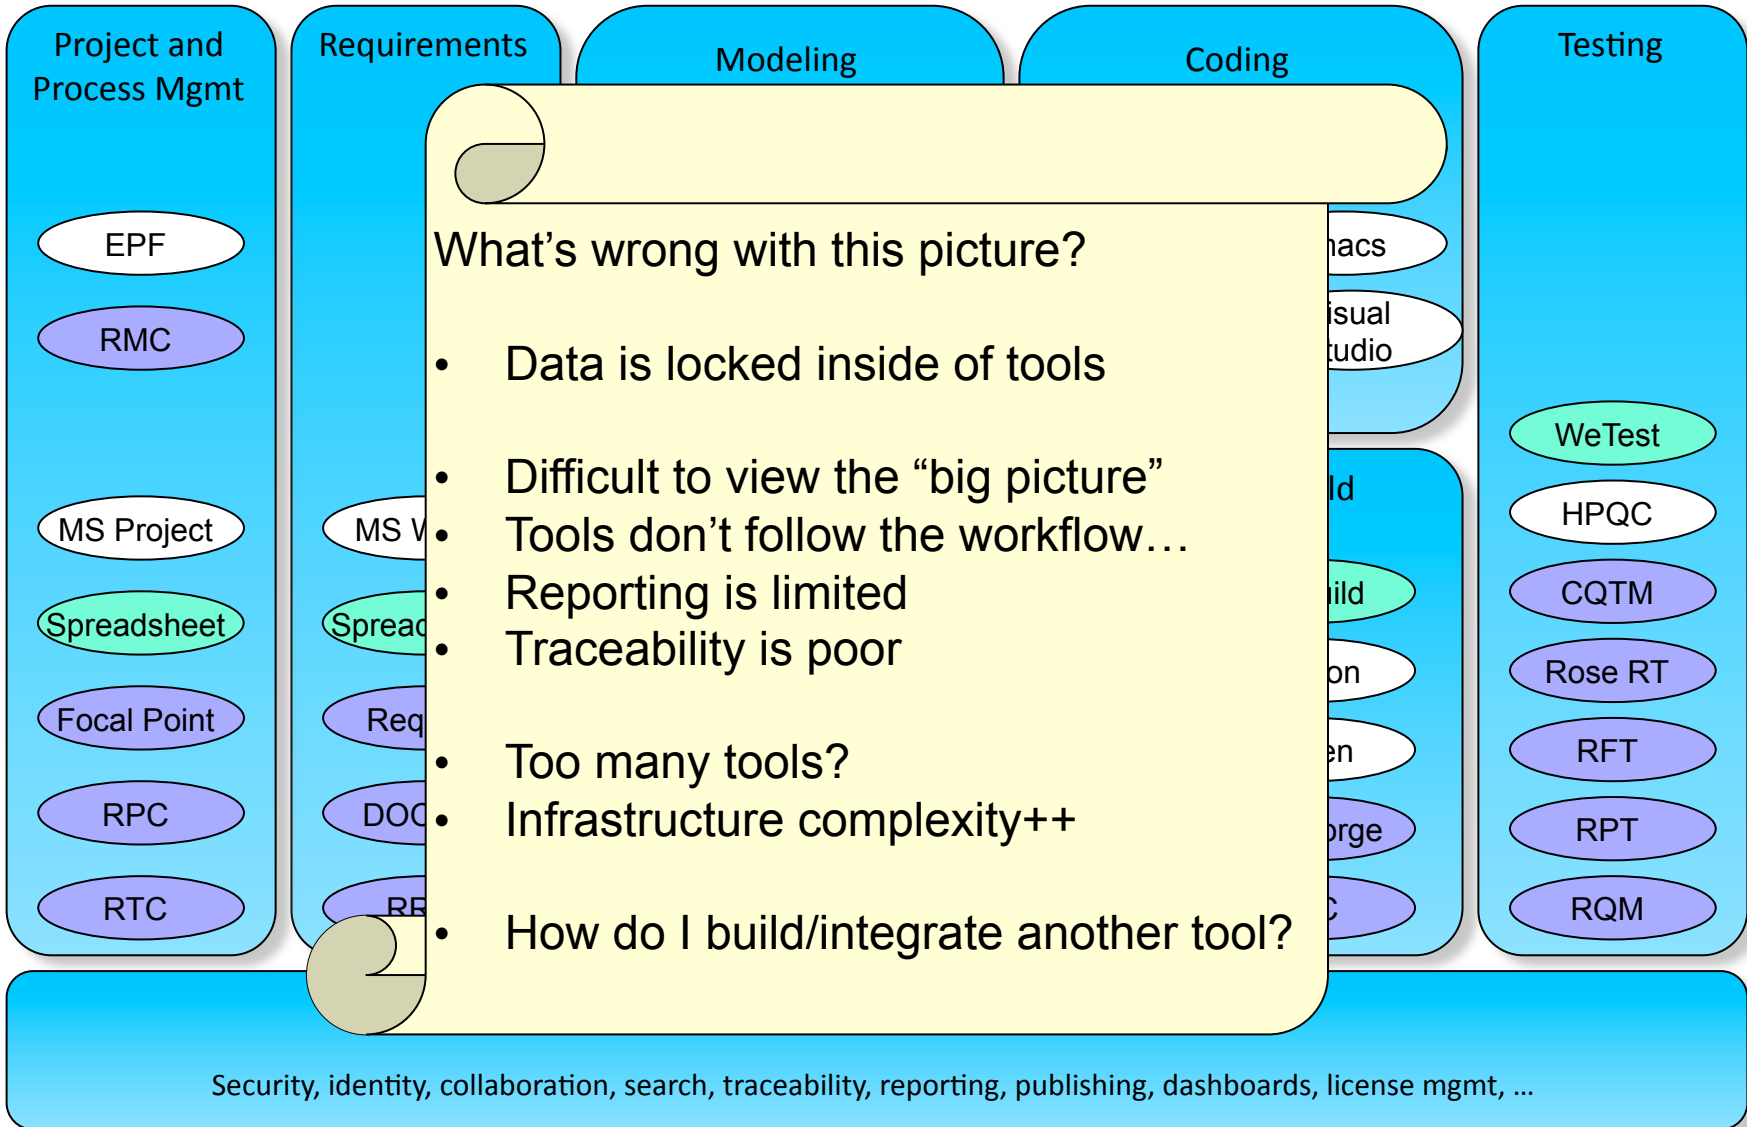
Project and Process Mgmt

EPF

RMC

MS Project

Spreadsheet

Focal Point

RPC

RTC

Requirements

MS W

Spread

Req

DOC

RR

Modeling

Coding

nacs

isual tudio

ld

ild

on

en

orge

C

Testing

WeTest

HPQC

CQTM

Rose RT

RFT

RPT

RQM

What’s wrong with this picture?

• Data is locked inside of tools

• Difficult to view the “big picture”
• Tools don’t follow the workflow…
• Reporting is limited
• Traceability is poor

• Too many tools?
• Infrastructure complexity++

• How do I build/integrate another tool?

Security, identity, collaboration, search, traceability, reporting, publishing, dashboards, license mgmt, …